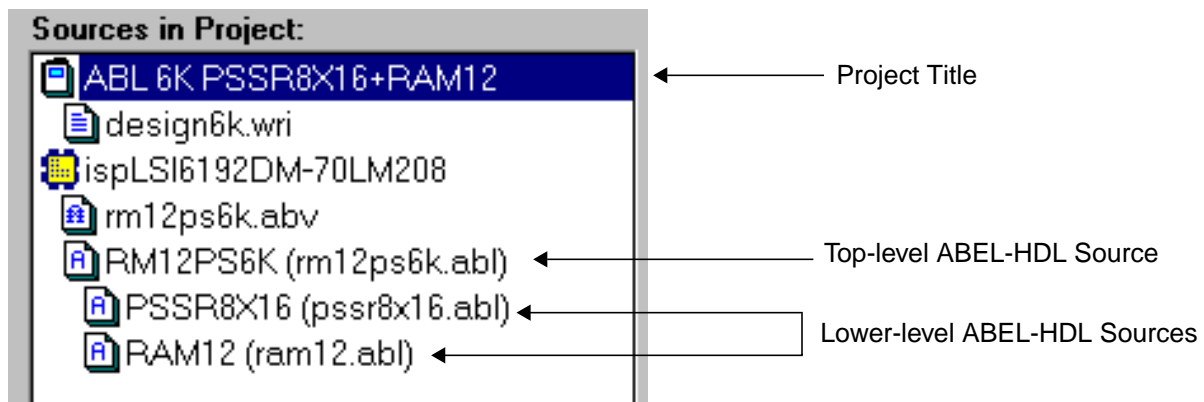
Sources in Project:

ABL 6K PSSR8X16+RAM12

design6k.wri

ispLSI6192DM-70LM208

rm12ps6k.abv

RM12PS6K (rm12ps6k.abl)

PSSR8X16 (pssr8x16.abl)

RAM12 (ram12.abl)

Project Title

Top-level ABEL-HDL Source

Lower-level ABEL-HDL Sources